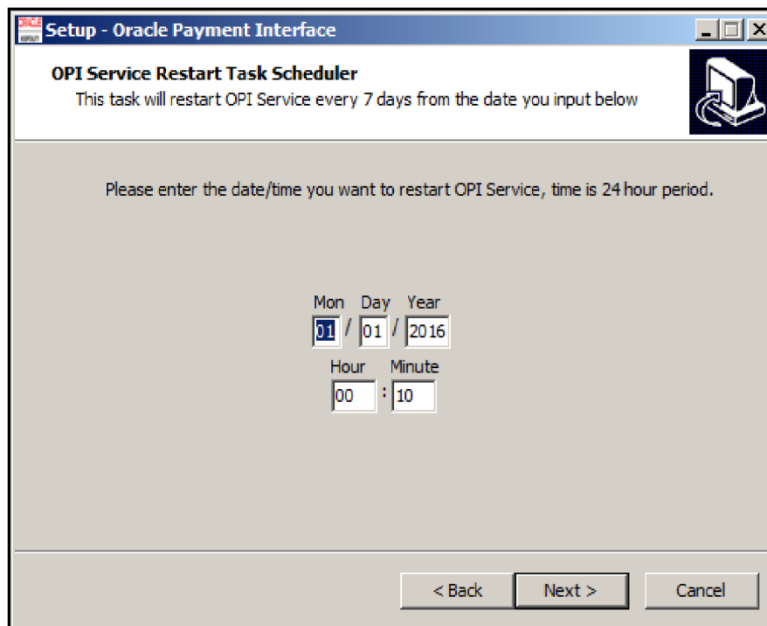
Setup - Oracle Payment Interface

OPI Service Restart Task Scheduler

This task will restart OPI Service every 7 days from the date you input below

Please enter the date/time you want to restart OPI Service, time is 24 hour period.

Mon Day Year

01 / 01 / 2016

Hour Minute

00 : 10

< Back

Next >

Cancel